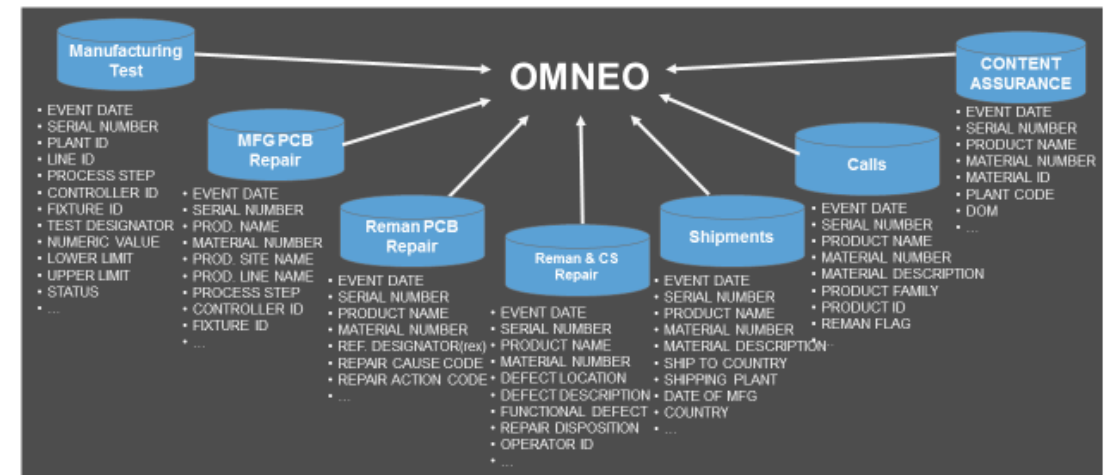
OMNEO

Manufacturing Test
- EVENT DATE
- SERIAL NUMBER
- PLANT ID
- LINE ID
- PROCESS STEP
- CONTROLLER ID
- FIXTURE ID
- TEST DESIGNATOR
- NUMERIC VALUE
- LOWER LIMIT
- UPPER LIMIT
- STATUS
- ...

MFG PCB Repair
- EVENT DATE
- SERIAL NUMBER
- PROD. NAME
- MATERIAL NUMBER
- PROD. SITE NAME
- PROD. LINE NAME
- PROCESS STEP
- CONTROLLER ID
- FIXTURE ID
- ...

Reman PCB Repair
- EVENT DATE
- SERIAL NUMBER
- PRODUCT NAME
- MATERIAL NUMBER
- REF. DESIGNATOR(rex)
- REPAIR CAUSE CODE
- REPAIR ACTION CODE
- ...

Reman & CS Repair
- EVENT DATE
- SERIAL NUMBER
- PRODUCT NAME
- MATERIAL NUMBER
- DEFECT LOCATION
- DEFECT DESCRIPTION
- FUNCTIONAL DEFECT
- REPAIR DISPOSITION
- OPERATOR ID
- ...

Shipments
- EVENT DATE
- SERIAL NUMBER
- PRODUCT NAME
- MATERIAL NUMBER
- MATERIAL DESCRIPTION
- SHIP TO COUNTRY
- SHIPPING PLANT
- DATE OF MFG
- COUNTRY
- ...

Calls
- EVENT DATE
- SERIAL NUMBER
- PRODUCT NAME
- MATERIAL NUMBER
- MATERIAL DESCRIPTION
- PRODUCT FAMILY
- PRODUCT ID
- REMAN FLAG

CONTENT ASSURANCE
- EVENT DATE
- SERIAL NUMBER
- PRODUCT NAME
- MATERIAL NUMBER
- MATERIAL ID
- PLANT CODE
- DOM
- ...